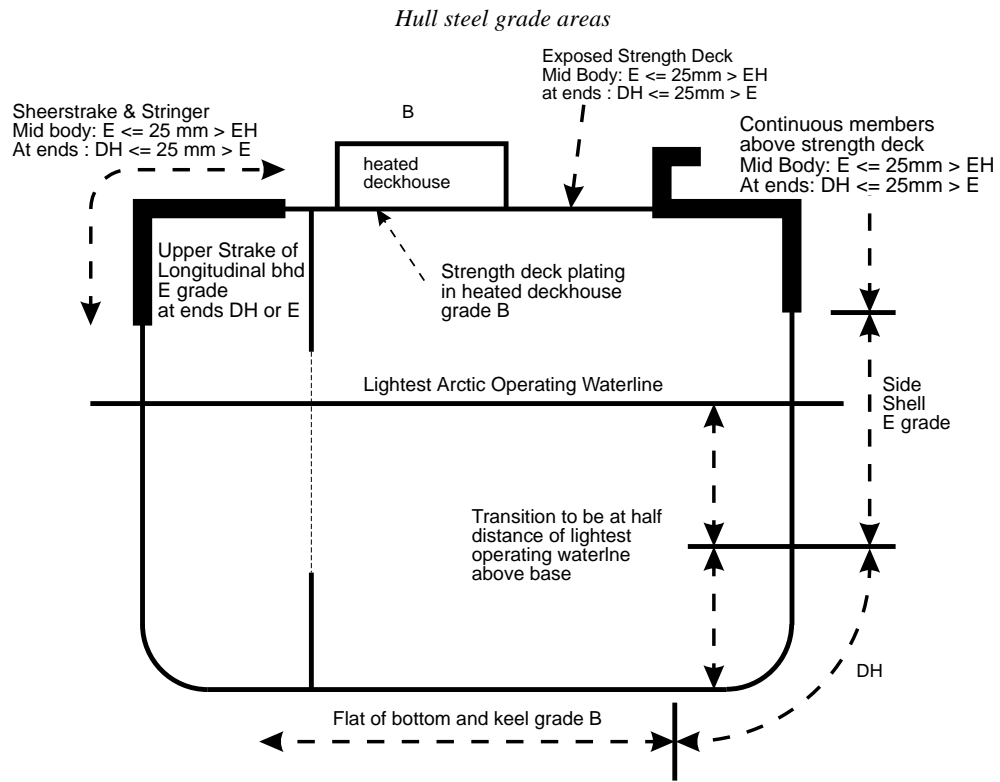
Hull steel grade areas

Exposed Strength Deck
Mid Body: E <= 25mm > EH
at ends : DH <= 25mm > E

Sheerstrake & Stringer
Mid body: E <= 25 mm > EH
At ends : DH <= 25 mm > E

B

heated deckhouse

Continuous members above strength deck
Mid Body: E <= 25mm > EH
At ends: DH <= 25mm > E

Upper Strake of Longitudinal bhd
E grade
at ends DH or E

Strength deck plating in heated deckhouse grade B

Lightest Arctic Operating Waterline

Side Shell E grade

Transition to be at half distance of lightest operating waterlne above base

DH

Flat of bottom and keel grade B